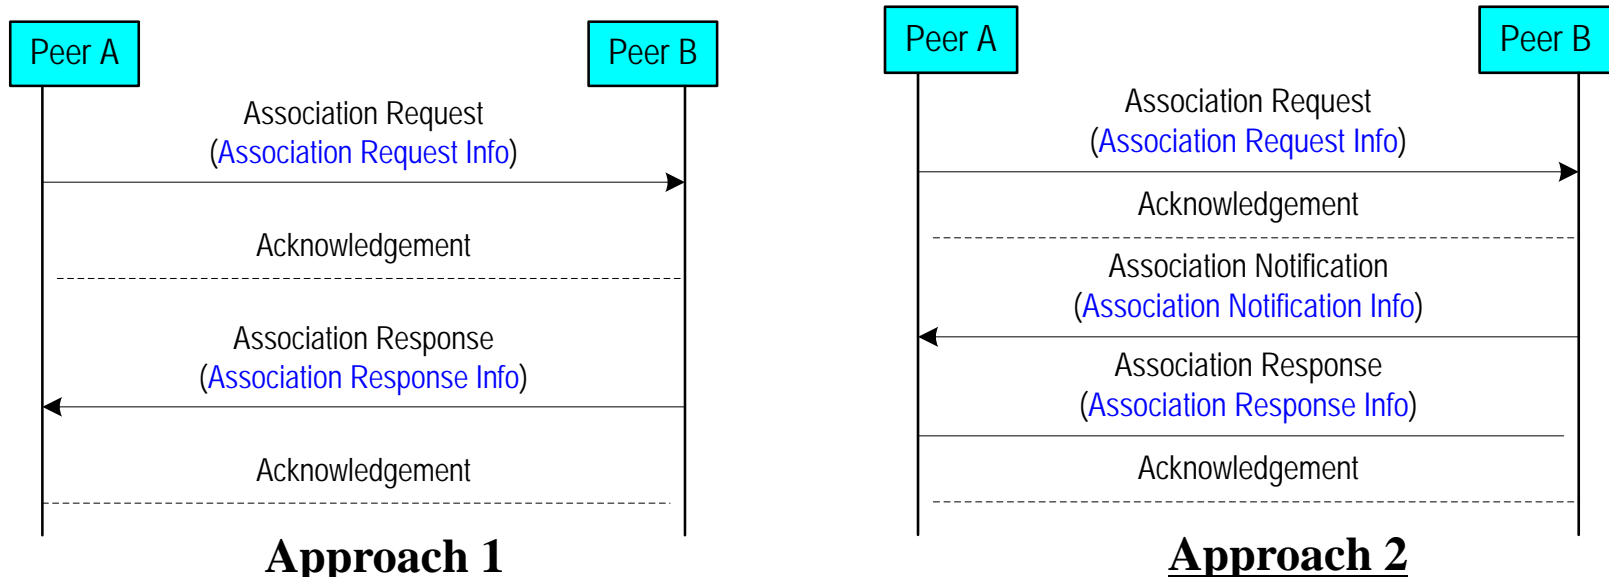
Peer A

Peer B

Association Request
(Association Request Info)

Acknowledgement

Association Response
(Association Response Info)

Acknowledgement

Approach 1

Peer A

Peer B

Association Request
(Association Request Info)

Acknowledgement

Association Notification
(Association Notification Info)

Association Response
(Association Response Info)

Acknowledgement

Approach 2